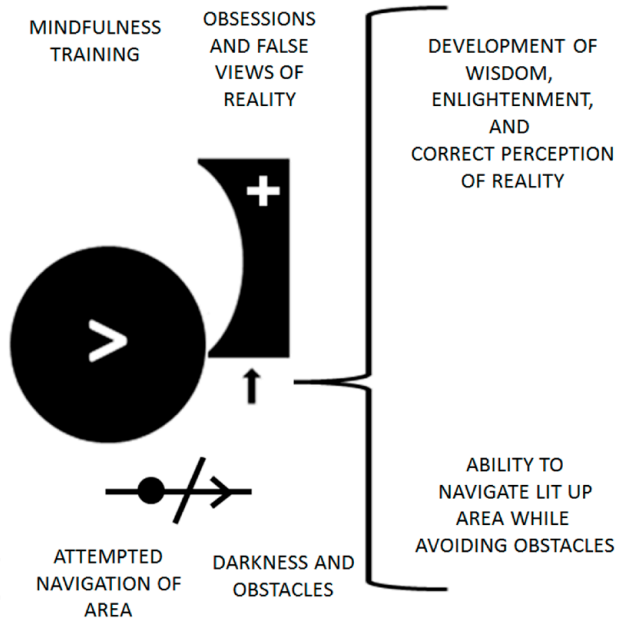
MINDFULNESS TRAINING

OBSESSIONS AND FALSE VIEWS OF REALITY

DEVELOPMENT OF WISDOM, ENLIGHTENMENT, AND CORRECT PERCEPTION OF REALITY

+

>

ABILITY TO NAVIGATE LIT UP AREA WHILE AVOIDING OBSTACLES

ATTEMPTED NAVIGATION OF AREA

DARKNESS AND OBSTACLES